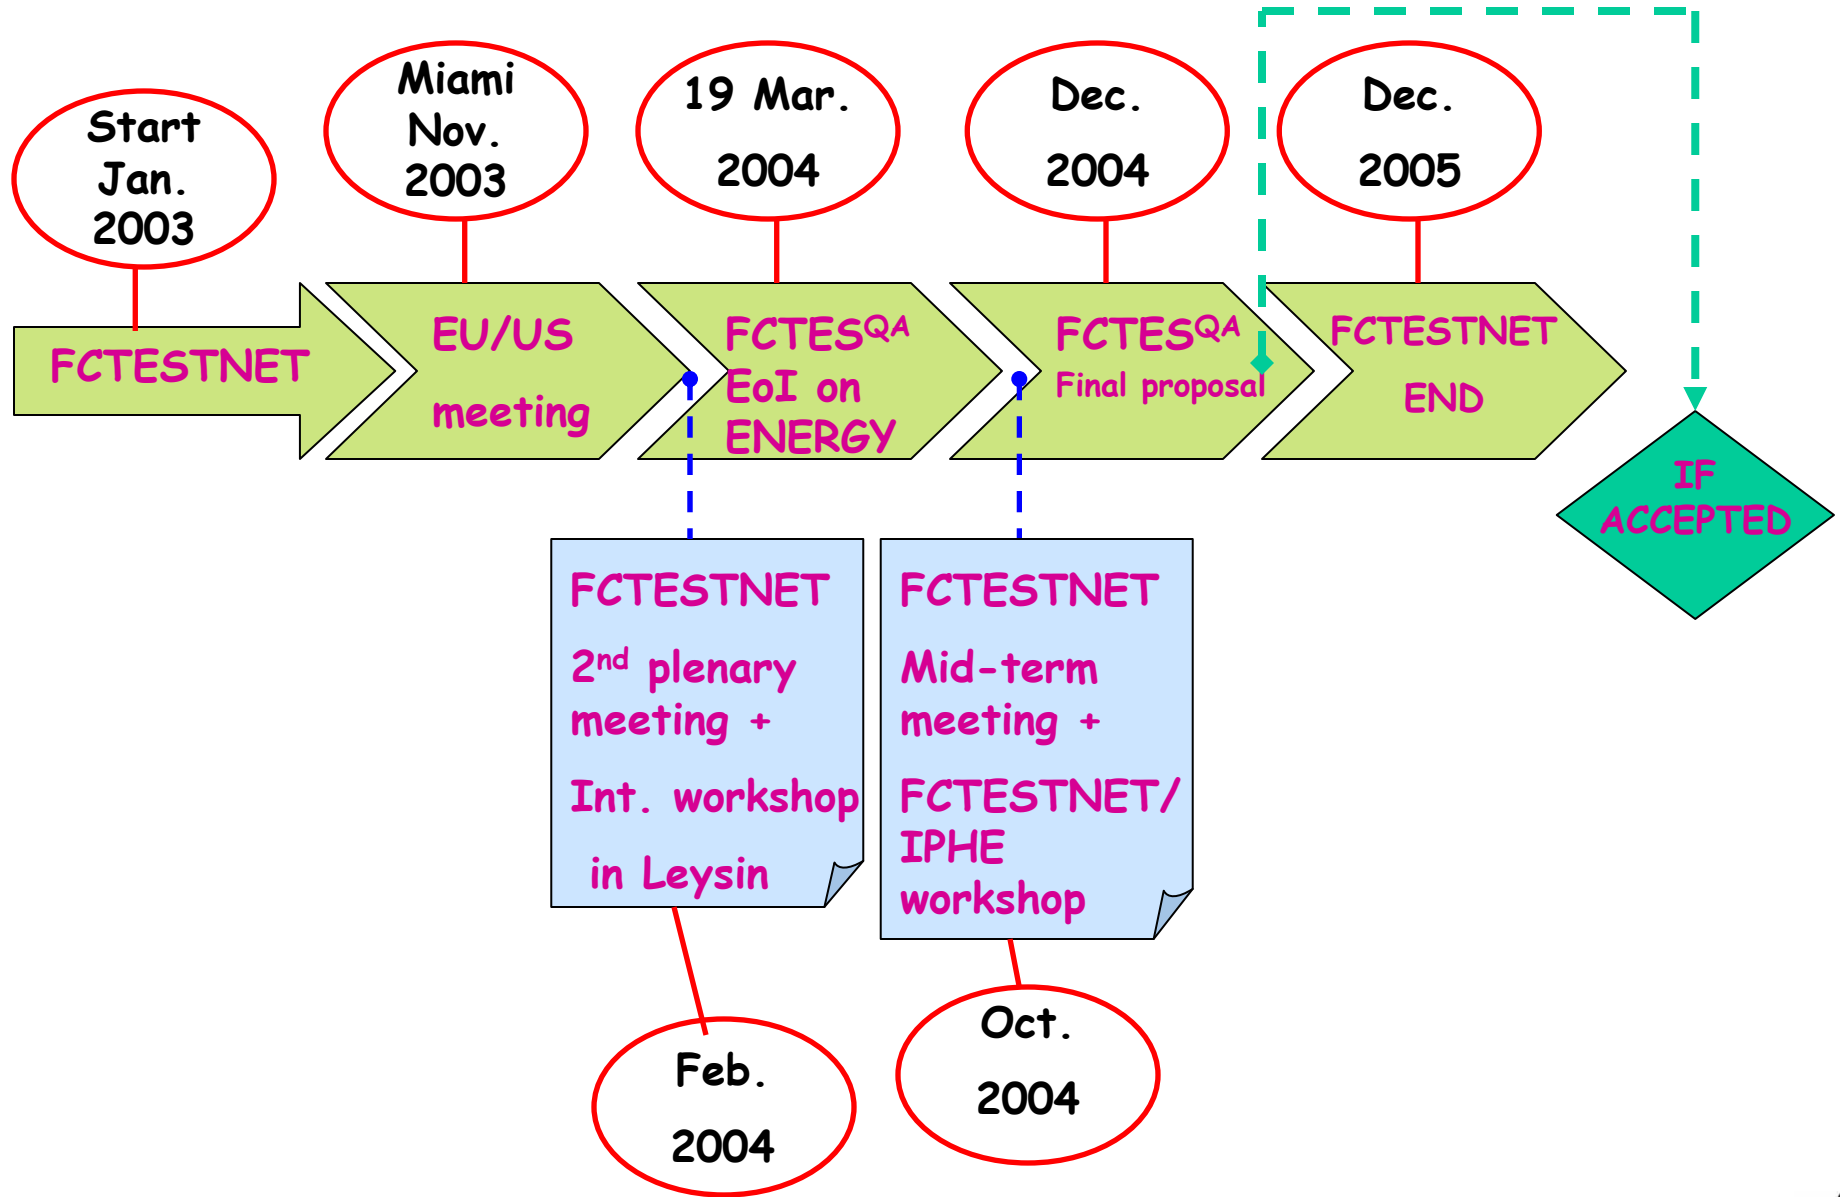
Start Jan. 2003

Miami Nov. 2003

19 Mar. 2004

Dec. 2004

Dec. 2005

FCTESTNET

EU/US meeting

FCTES$^{QA}$ EoI on ENERGY

FCTES$^{QA}$ Final proposal

FCTESTNET END

IF ACCEPTED

FCTESTNET
2$^{nd}$ plenary meeting +
Int. workshop
in Leysin

FCTESTNET
Mid-term meeting +
FCTESTNET/ IPHE workshop

Feb. 2004

Oct. 2004